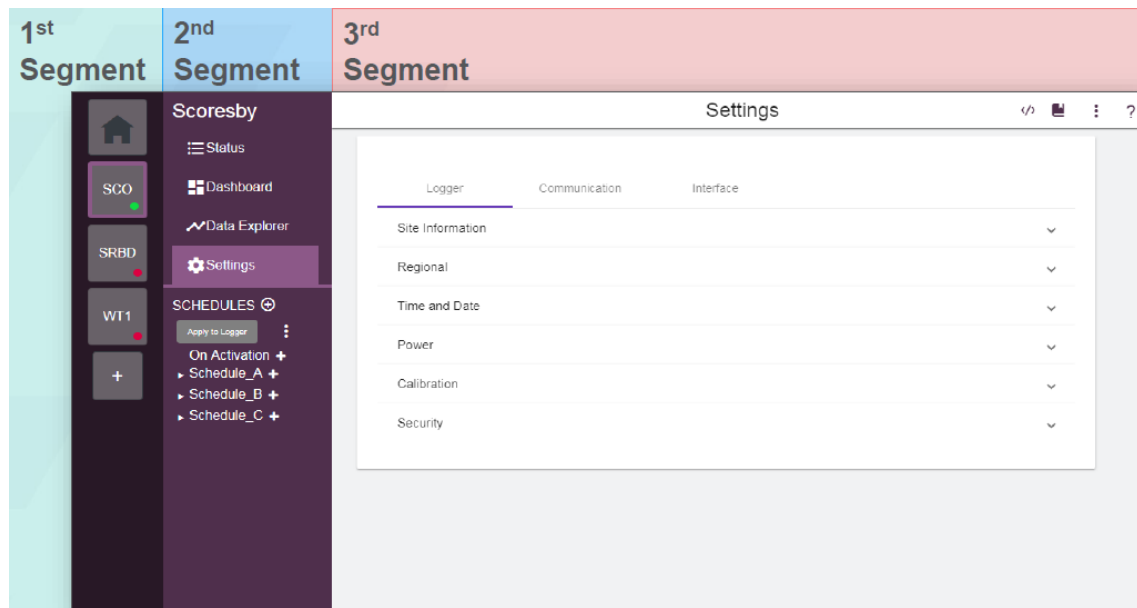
1st Segment

2nd Segment

3rd Segment

SCO
SRBD
WT1
+

Scoresby
Status
Dashboard
Data Explorer
Settings
SCHEDULES ⊕
Apply to Logger
On Activation +
Schedule_A +
Schedule_B +
Schedule_C +

Settings

Logger
Communication
Interface

Site Information
Regional
Time and Date
Power
Calibration
Security